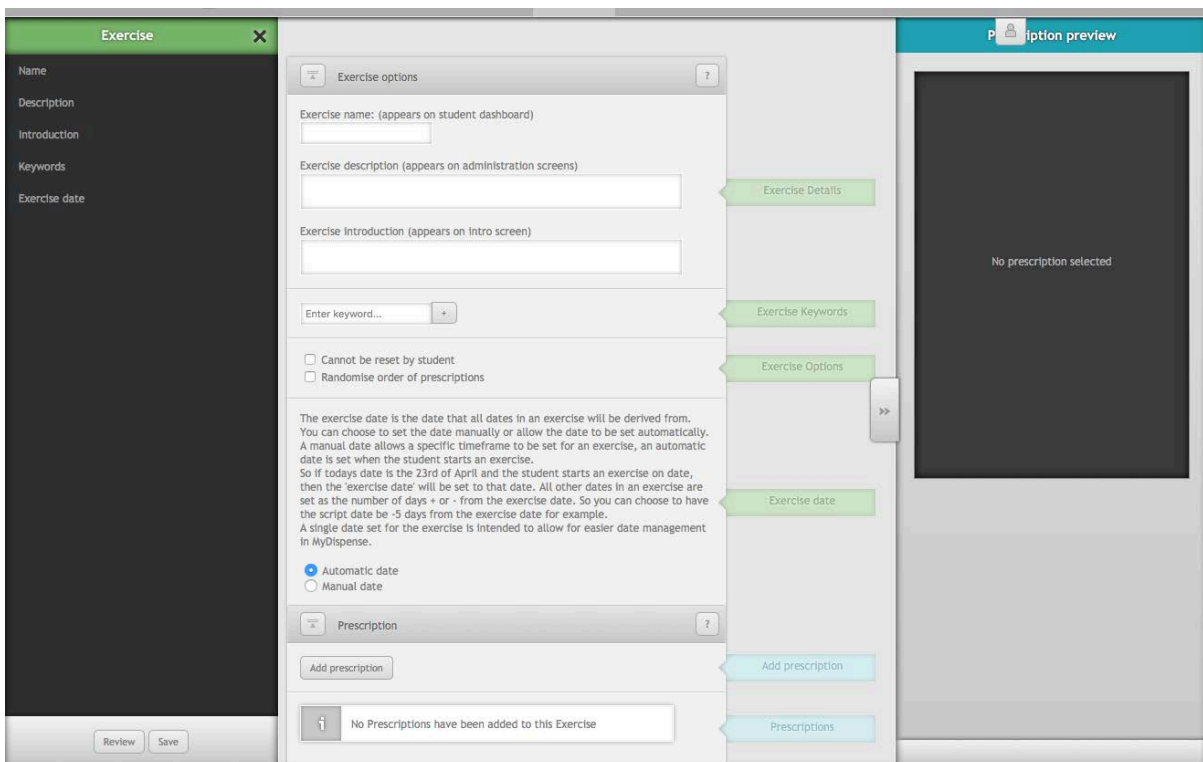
Exercise ✕

Name

Description

Introduction

Keywords

Exercise date

Review Save

Exercise options ?

Exercise name: (appears on student dashboard)

Exercise description (appears on administration screens)

Exercise Details

Exercise introduction (appears on intro screen)

Enter keyword... +

Exercise Keywords

Cannot be reset by student

Randomise order of prescriptions

Exercise Options

The exercise date is the date that all dates in an exercise will be derived from. You can choose to set the date manually or allow the date to be set automatically. A manual date allows a specific timeframe to be set for an exercise, an automatic date is set when the student starts an exercise.
So if todays date is the 23rd of April and the student starts an exercise on date, then the 'exercise date' will be set to that date. All other dates in an exercise are set as the number of days + or - from the exercise date. So you can choose to have the script date be -5 days from the exercise date for example.
A single date set for the exercise is intended to allow for easier date management in MyDispense.

Exercise date

Automatic date

Manual date

Prescription ?

Add prescription

Add prescription

No Prescriptions have been added to this Exercise

Prescriptions

P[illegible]iption preview

No prescription selected